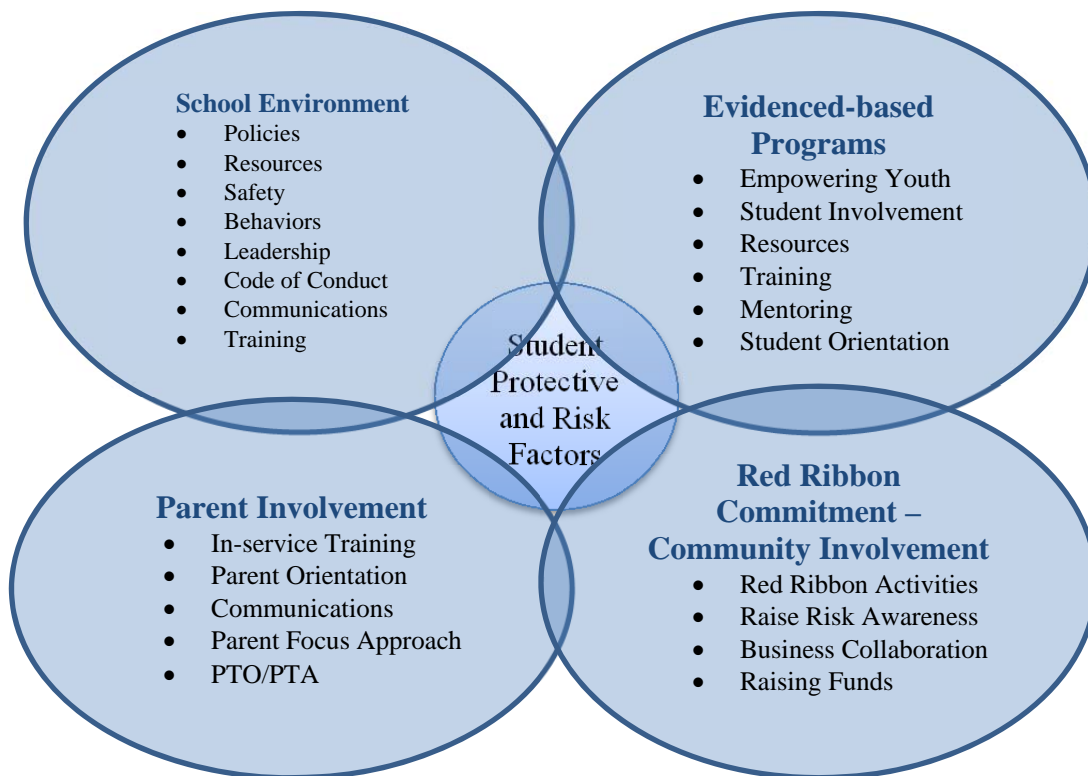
School Environment
- Policies
- Resources
- Safety
- Behaviors
- Leadership
- Code of Conduct
- Communications
- Training

Evidenced-based Programs
- Empowering Youth
- Student Involvement
- Resources
- Training
- Mentoring
- Student Orientation

Student Protective and Risk Factors

Parent Involvement
- In-service Training
- Parent Orientation
- Communications
- Parent Focus Approach
- PTO/PTA

Red Ribbon Commitment – Community Involvement
- Red Ribbon Activities
- Raise Risk Awareness
- Business Collaboration
- Raising Funds